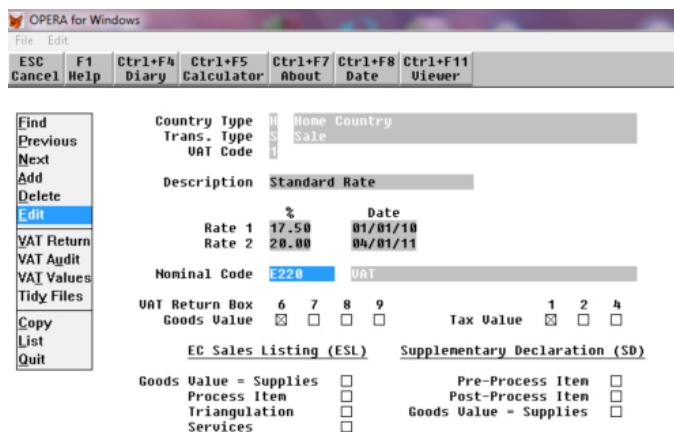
OPERA for Windows

File Edit

ESC Cancel | F1 Help | Ctrl+F4 Diary | Ctrl+F5 Calculator | Ctrl+F7 About | Ctrl+F8 Date | Ctrl+F11 Viewer

Find
Previous
Next
Add
Delete
Edit
VAT Return
VAT Audit
VAT Values
Tidy Files
Copy
List
Quit

Country Type H Home Country
Trans. Type S Sale
VAT Code 1

Description Standard Rate

| | % | Date |
|---|---|---|
| Rate 1 | 17.50 | 01/01/10 |
| Rate 2 | 20.00 | 04/01/11 |

Nominal Code E220 VAT

VAT Return Box 6 7 8 9
Goods Value ☒ ☐ ☐ ☐

1 2 4
Tax Value ☒ ☐ ☐

EC Sales Listing (ESL)

Goods Value = Supplies ☐
Process Item ☐
Triangulation ☐
Services ☐

Supplementary Declaration (SD)

Pre-Process Item ☐
Post-Process Item ☐
Goods Value = Supplies ☐